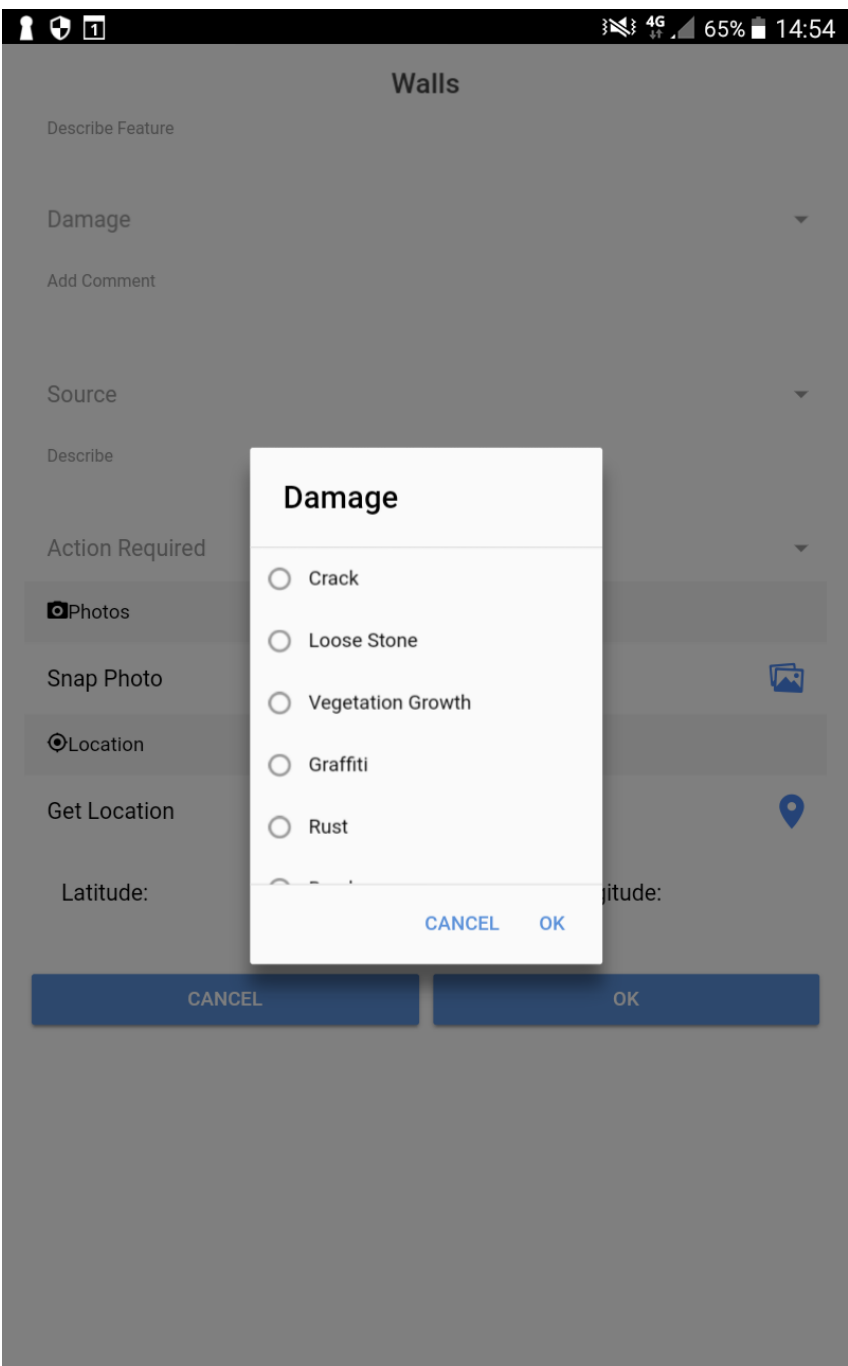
1 4G 65% 14:54

Walls

Describe Feature

Damage

Add Comment

Source

Describe

Action Required

Photos

Snap Photo

Location

Get Location

Latitude:

gitude:

Damage

Crack

Loose Stone

Vegetation Growth

Graffiti

Rust

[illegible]

CANCEL OK

CANCEL

OK